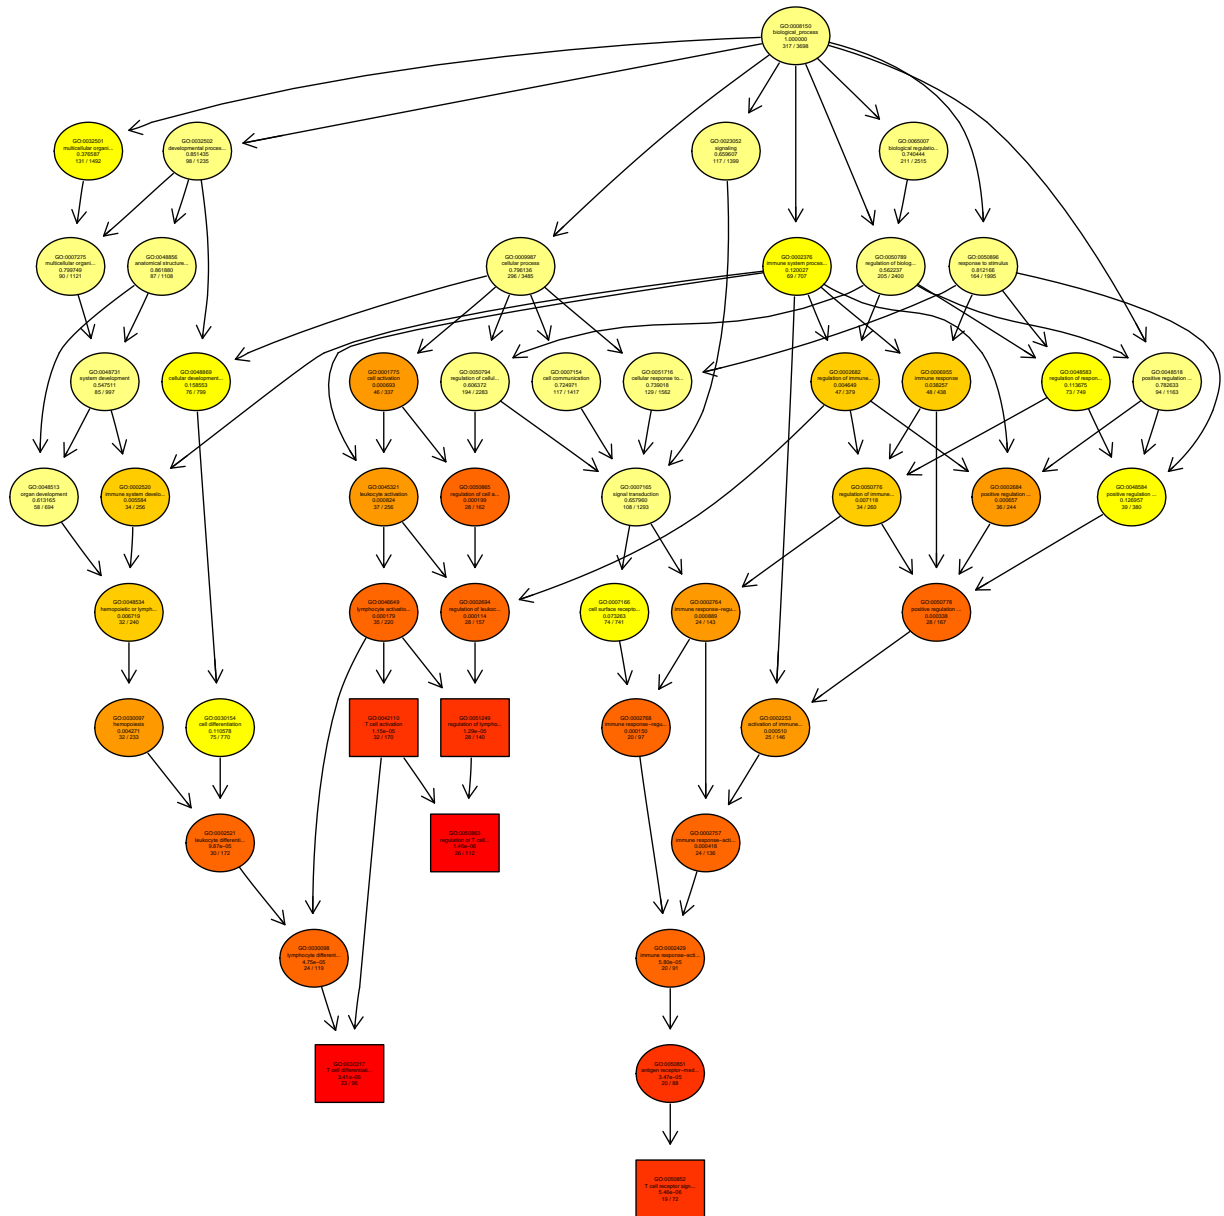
GO:0008150
biological_process
1.000000
317 / 3698

GO:0032501
multicellular organi...
0.376587
131 / 1492

GO:0032502
developmental proces...
0.851435
98 / 1235

GO:0023052
signaling
0.659607
117 / 1399

GO:0065007
biological regulatio...
0.740444
211 / 2515

GO:0007275
multicellular organi...
0.799749
90 / 1121

GO:0048856
anatomical structure...
0.861880
87 / 1108

GO:0009987
cellular process
0.796136
296 / 3485

GO:0002376
immune system proces...
0.120027
69 / 707

GO:0050789
regulation of biolog...
0.562237
205 / 2400

GO:0050896
response to stimulus
0.812166
164 / 1995

GO:0048731
system development
0.547511
85 / 997

GO:0048869
cellular development...
0.158553
76 / 799

GO:0001775
cell activation
0.000693
46 / 337

GO:0050794
regulation of cellul...
0.606372
194 / 2283

GO:0007154
cell communication
0.724971
117 / 1417

GO:0051716
cellular response to...
0.736018
129 / 1562

GO:0002682
regulation of immune...
0.004649
47 / 379

GO:0006955
immune response
0.038257
48 / 438

GO:0048583
regulation of respon...
0.113675
73 / 749

GO:0048518
positive regulation ...
0.782633
94 / 1163

GO:0048513
organ development
0.613165
58 / 694

GO:0002520
immune system develo...
0.005594
34 / 256

GO:0045321
leukocyte activation
0.000824
37 / 258

GO:0050865
regulation of cell a...
0.000199
26 / 162

GO:0007165
signal transduction
0.657960
108 / 1293

GO:0050776
regulation of immune...
0.007118
34 / 260

GO:0002684
positive regulation ...
0.000657
36 / 244

GO:0048584
positive regulation ...
0.126957
39 / 380

GO:0048534
hemopoietic or lymph...
0.006719
32 / 240

GO:0046649
lymphocyte activatio...
0.000179
35 / 220

GO:0002694
regulation of leukoc...
0.000114
26 / 157

GO:0007166
cell surface recepto...
0.073263
74 / 741

GO:0002764
immune response-regu...
0.000989
24 / 143

GO:0050778
positive regulation ...
0.000338
26 / 167

GO:0030097
hemopoiesis
0.004271
32 / 233

GO:0030154
cell differentiation
0.110578
75 / 770

GO:0042110
T cell activation
1.10e-05
32 / 170

GO:0051249
regulation of lympho...
1.20e-05
26 / 140

GO:0002768
immune response-regu...
0.000150
20 / 97

GO:0002253
activation of immune...
0.000510
25 / 146

GO:0002521
leukocyte differenti...
5.87e-05
30 / 172

GO:0050863
regulation of T cell...
1.45e-07
26 / 110

GO:0002757
immune response-acti...
0.000418
24 / 136

GO:0030098
lymphocyte differenti...
4.75e-05
24 / 119

GO:0002429
immune response-acti...
5.80e-05
20 / 91

GO:0030217
T cell differentiati...
3.41e-06
22 / 86

GO:0050851
antigen receptor-med...
3.47e-05
20 / 88

GO:0050852
T cell receptor sign...
5.46e-06
19 / 72